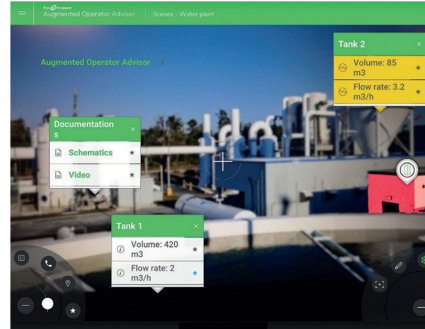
Schneider Electric
Augmented Operator Advisor | Scenes - Water plant

Augmented Operator Advisor

Tank 2
×
Volume: 85 m3
Flow rate: 3.2 m3/h

Documentations
×
Schematics
Video

Tank 1
×
Volume: 420 m3
Flow rate: 2 m3/h